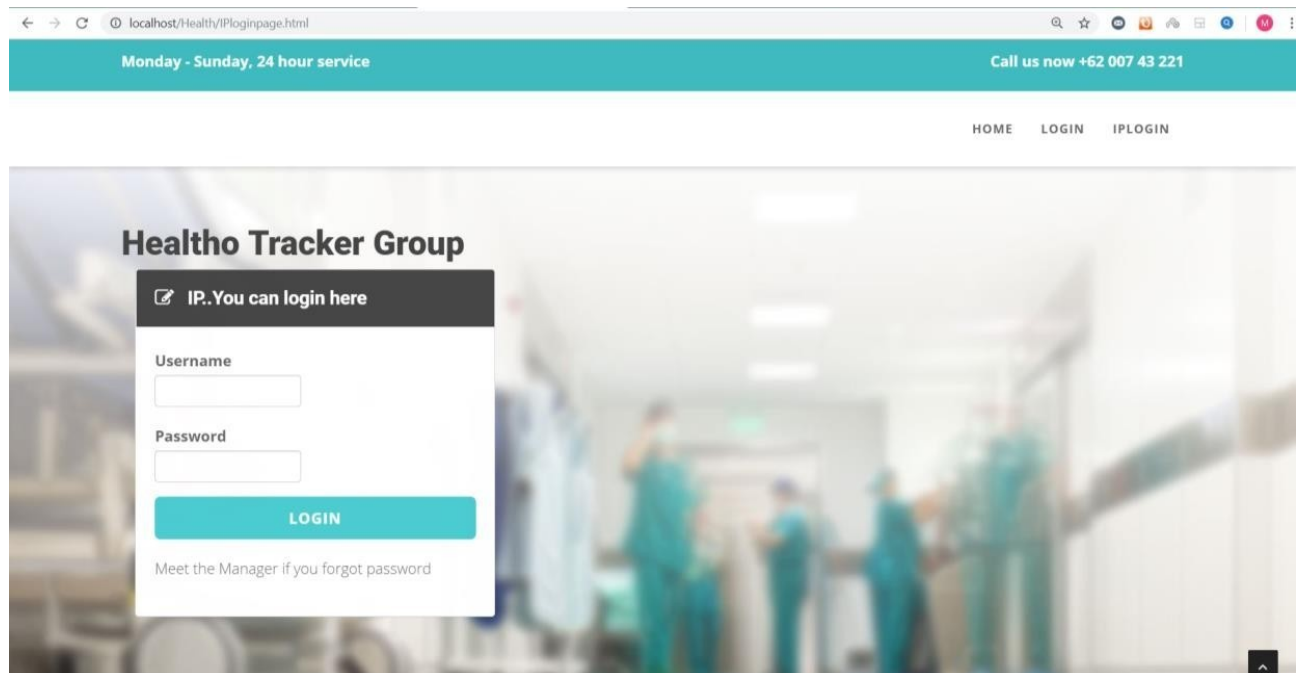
localhost/Health/IPloginpage.html

Monday - Sunday, 24 hour service

Call us now +62 007 43 221

HOME LOGIN IPLOGIN

Healtho Tracker Group

IP..You can login here

Username

Password

LOGIN

Meet the Manager if you forgot password